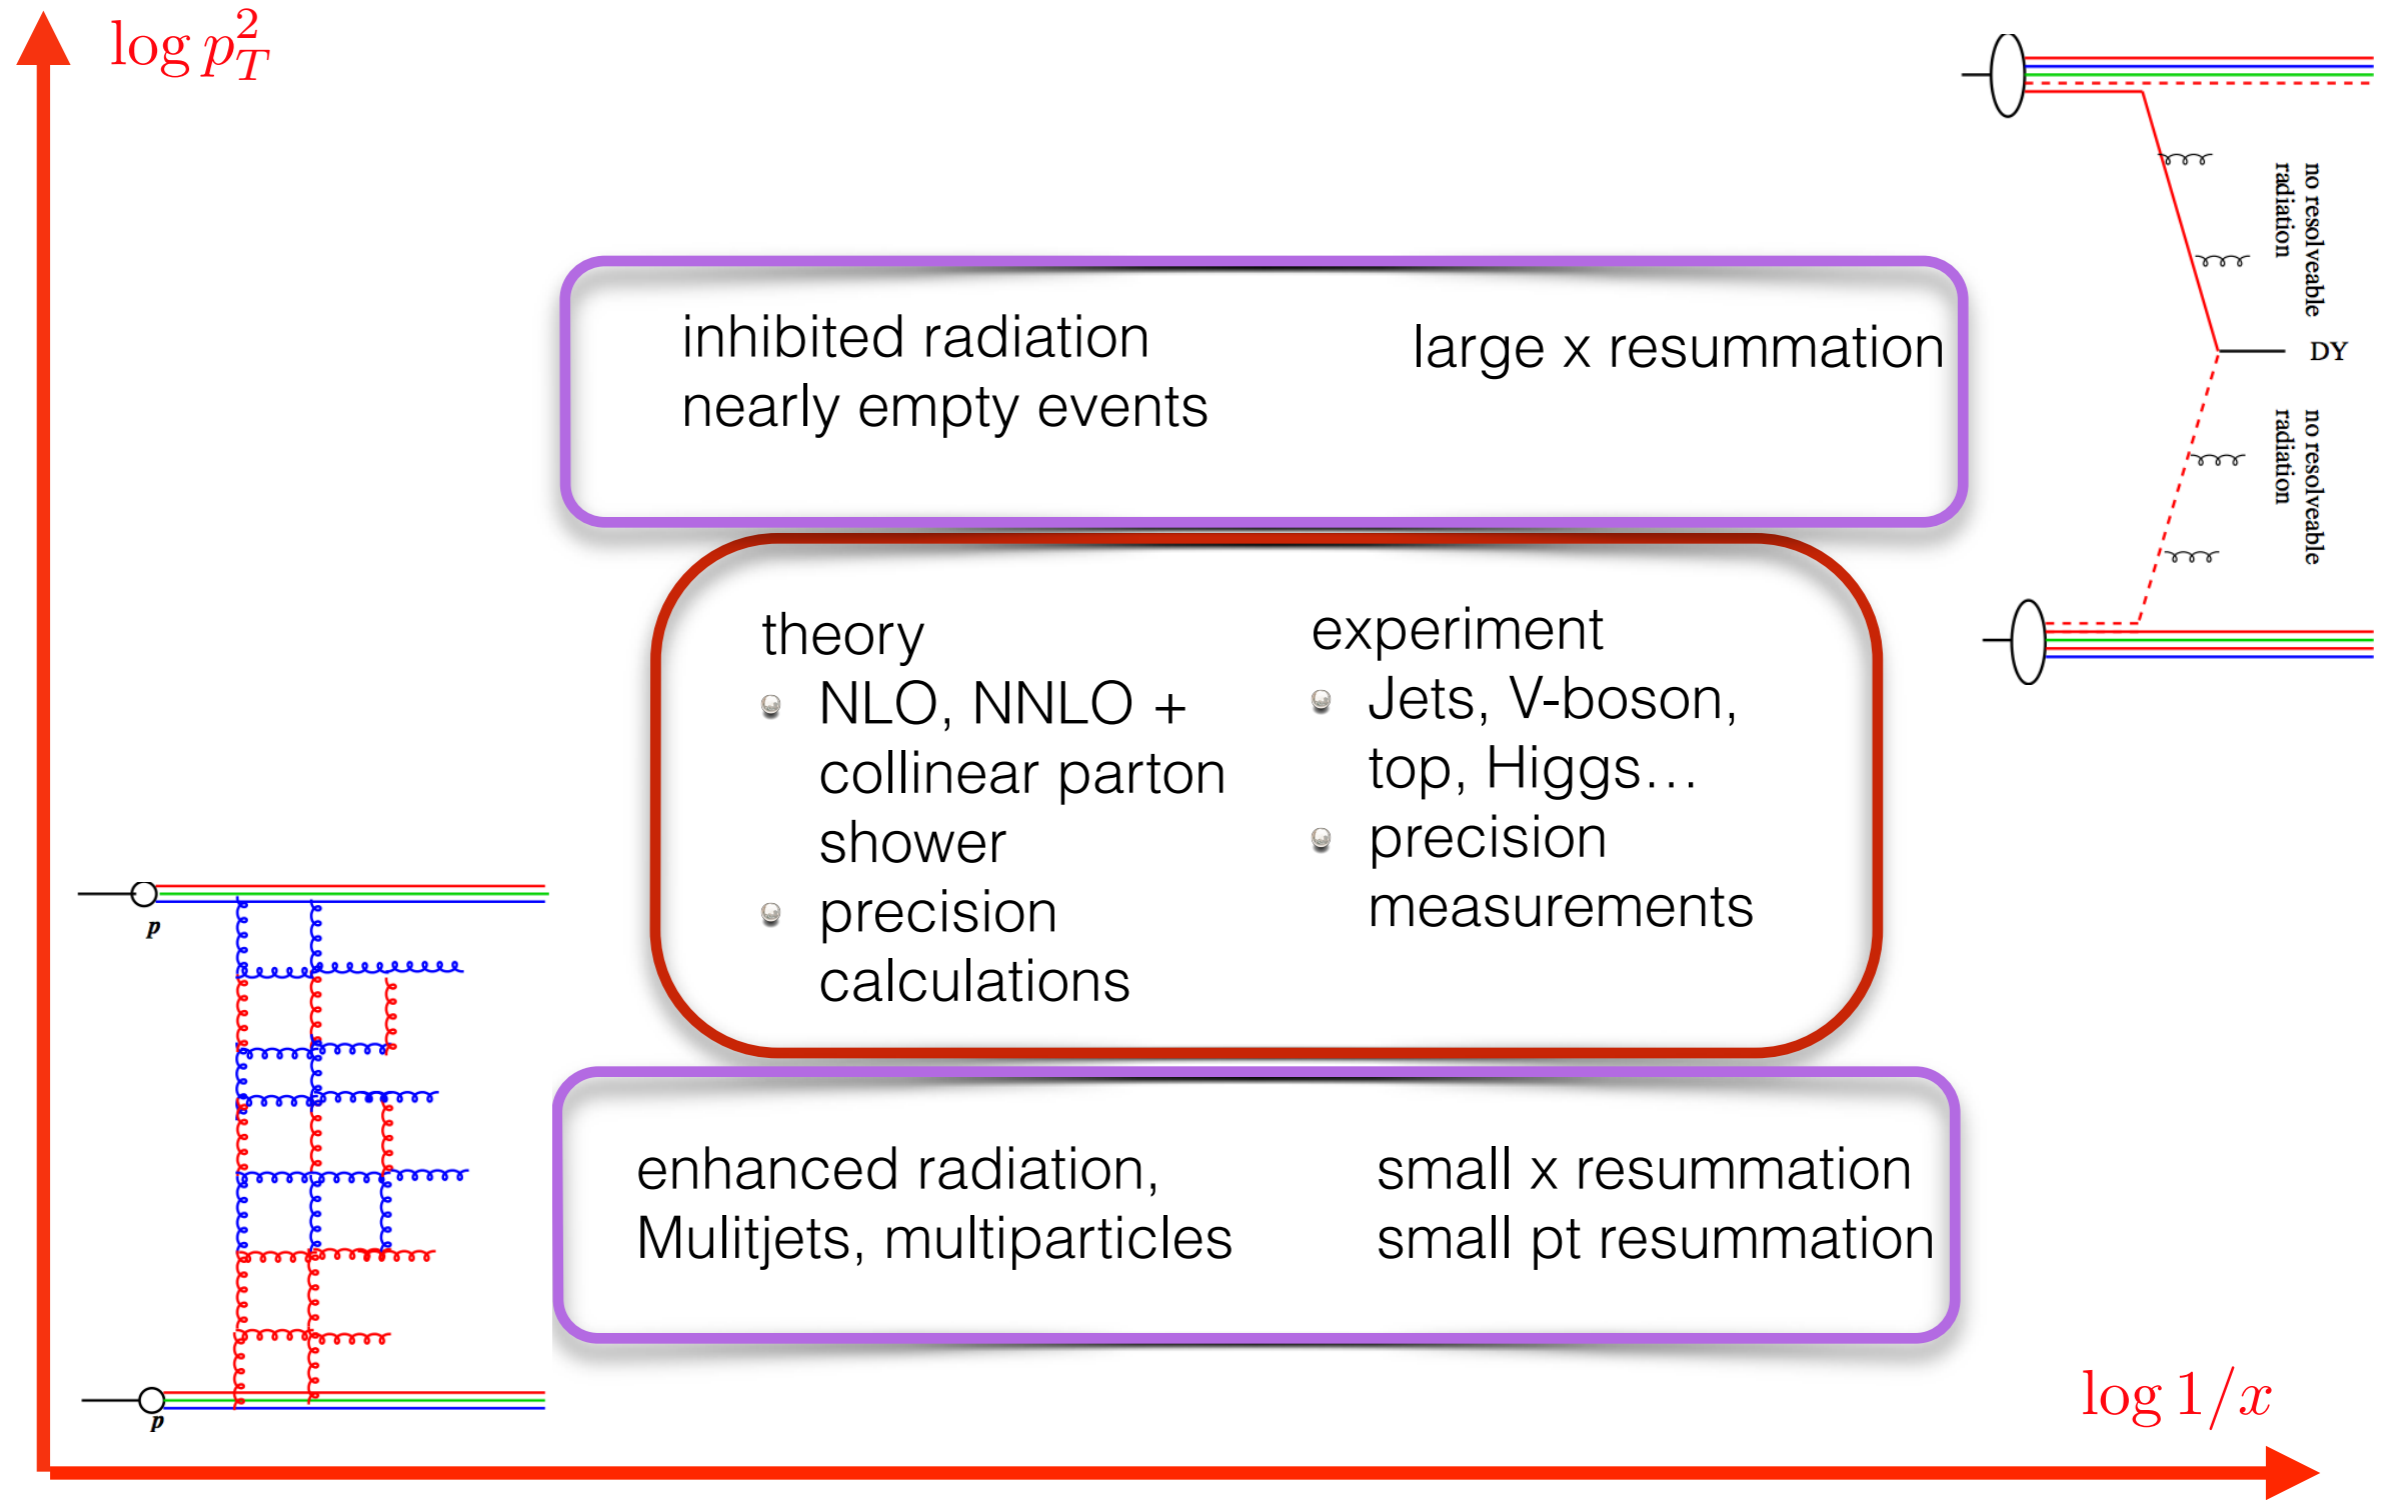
$\log p_T^2$

no resolveable radiation

DY

no resolveable radiation

inhibited radiation
nearly empty events

large x resummation

theory
- NLO, NNLO + collinear parton shower
- precision calculations

experiment
- Jets, V-boson, top, Higgs…
- precision measurements

p

p

enhanced radiation,
Mulitjets, multiparticles

small x resummation
small pt resummation

$\log 1/x$